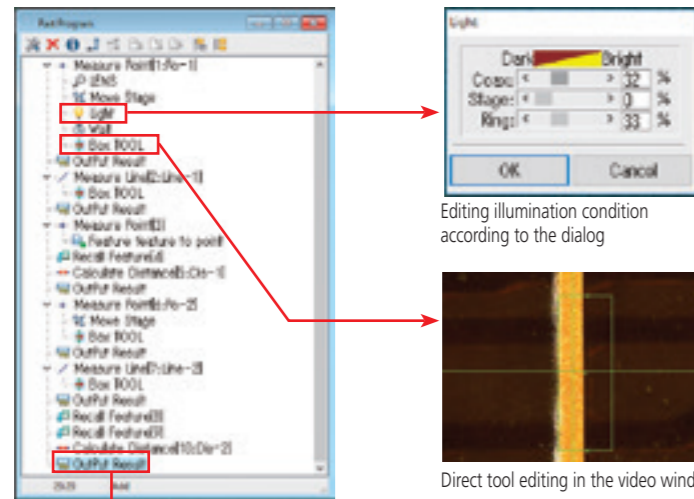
PartProgram

Measure Point[1:Po-1]
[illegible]
Move Stage
Light
Wait
Box TOOL
Output Result
Measure Line[2:Line-1]
Box TOOL
Output Result
Measure Point[3]
Feature texture to point
Recall Feature[4]
Calculate Distance[5:Dis-1]
Output Result
Measure Point[6:Po-2]
Move Stage
Box TOOL
Output Result
Measure Line[7:Line-2]
Box TOOL
Output Result
Recall Feature[8]
Recall Feature[9]
Calculate Distance[10:Dis-2]
Output Result

29.29 Add

Light

Dark Bright
Coax: 32 %
Stage: 0 %
Ring: 33 %
OK Cancel

Editing illumination condition according to the dialog

Direct tool editing in the video wind